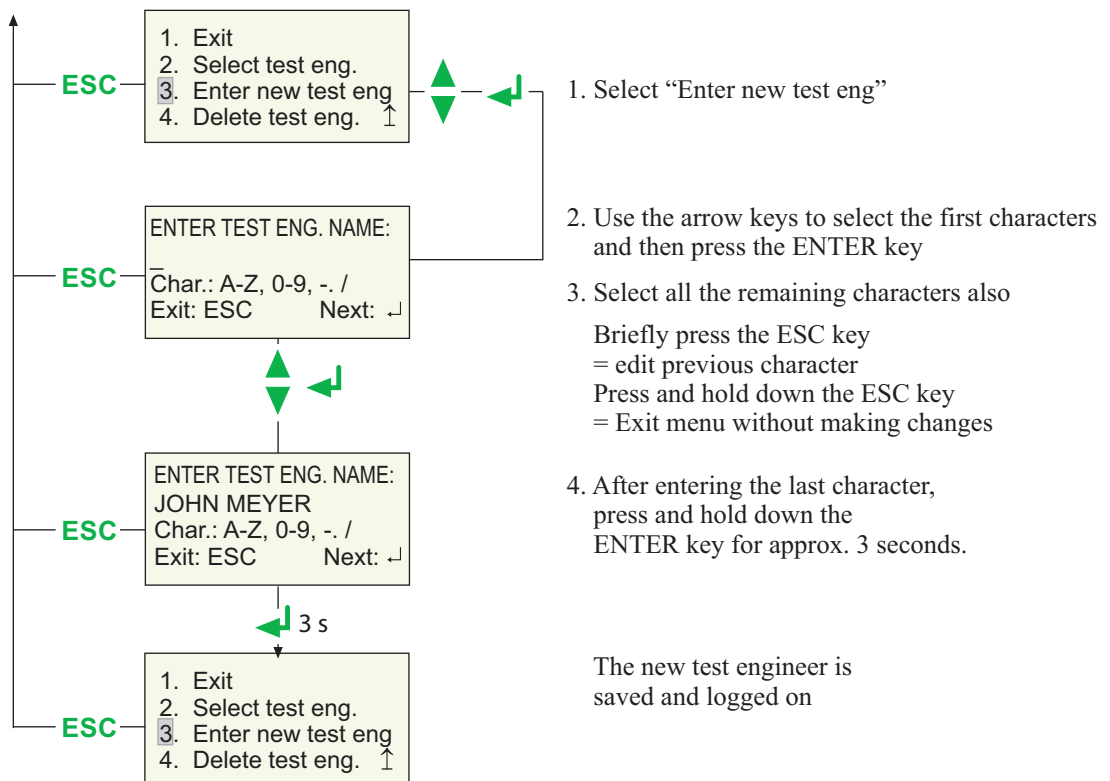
ESC

1. Exit
2. Select test eng.
3. Enter new test eng
4. Delete test eng. ↥

1. Select “Enter new test eng”

ESC

ENTER TEST ENG. NAME:

_
Char.: A-Z, 0-9, -. /
Exit: ESC Next: ↵

2. Use the arrow keys to select the first characters and then press the ENTER key

3. Select all the remaining characters also

Briefly press the ESC key
= edit previous character
Press and hold down the ESC key
= Exit menu without making changes

ESC

ENTER TEST ENG. NAME:
JOHN MEYER
Char.: A-Z, 0-9, -. /
Exit: ESC Next: ↵

4. After entering the last character, press and hold down the ENTER key for approx. 3 seconds.

3 s

ESC

1. Exit
2. Select test eng.
3. Enter new test eng
4. Delete test eng. ↥

The new test engineer is saved and logged on